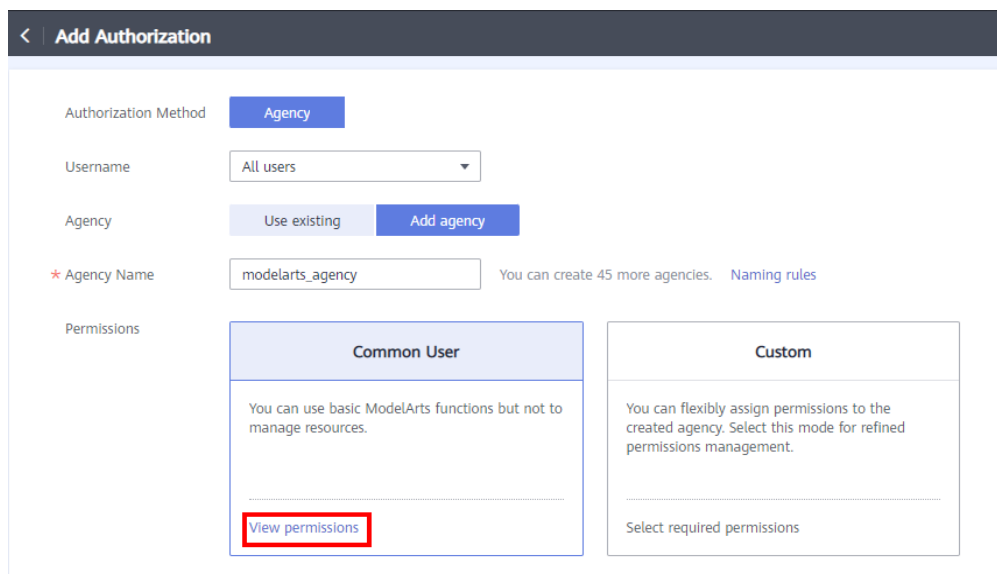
Add Authorization

Authorization Method
Agency

Username
All users

Agency
Use existing
Add agency

* Agency Name
modelarts_agency
You can create 45 more agencies.
Naming rules

Permissions

Common User

You can use basic ModelArts functions but not to manage resources.

View permissions

Custom

You can flexibly assign permissions to the created agency. Select this mode for refined permissions management.

Select required permissions